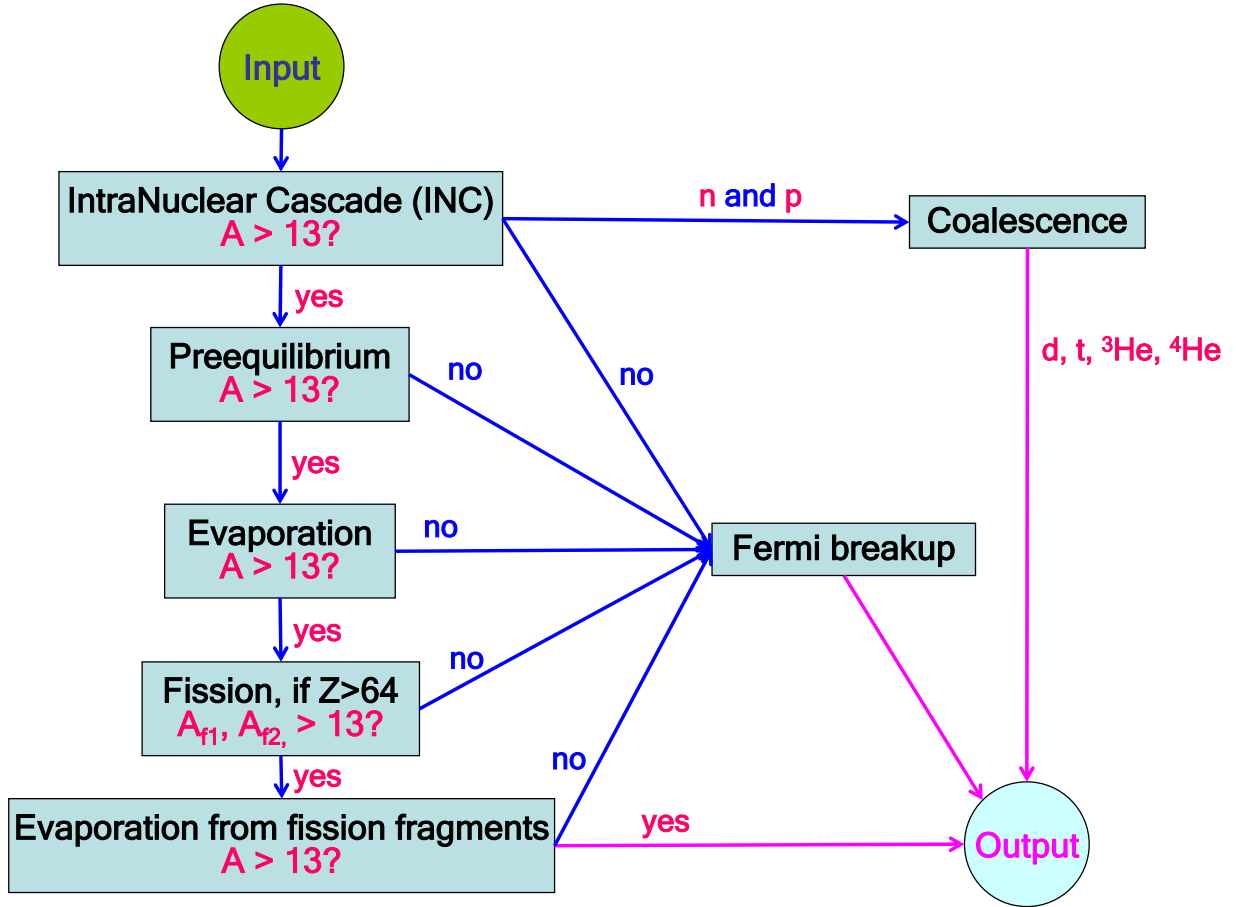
Input

IntraNuclear Cascade (INC)
A > 13?

n and p

Coalescence

yes

Preequilibrium
A > 13?

no

no

d, t, $^3$He, $^4$He

yes

Evaporation
A > 13?

no

Fermi breakup

yes

Fission, if Z>64
$A_{f1}$, $A_{f2,}$ > 13?

no

yes

no

Evaporation from fission fragments
A > 13?

yes

Output